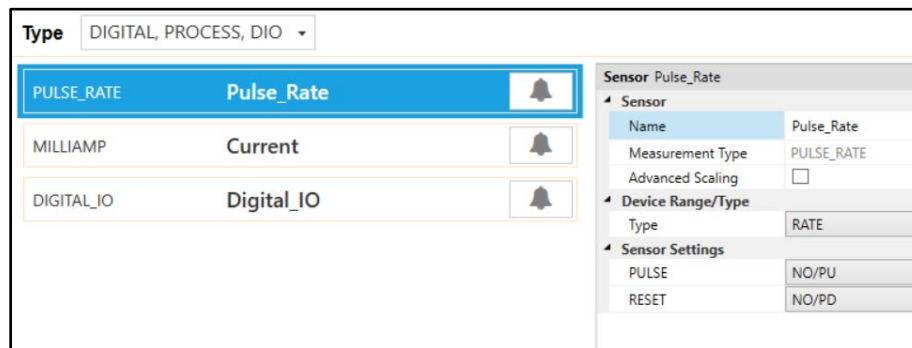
Type DIGITAL, PROCESS, DIO

PULSE_RATE Pulse_Rate

MILLIAMP Current

DIGITAL_IO Digital_IO

Sensor Pulse_Rate

Sensor

| | |
|---|---|
| Name | Pulse_Rate |
| Measurement Type | PULSE_RATE |
| Advanced Scaling | ☐ |

Device Range/Type

| | |
|---|---|
| Type | RATE |

Sensor Settings

| | |
|---|---|
| PULSE | NO/PU |
| RESET | NO/PD |